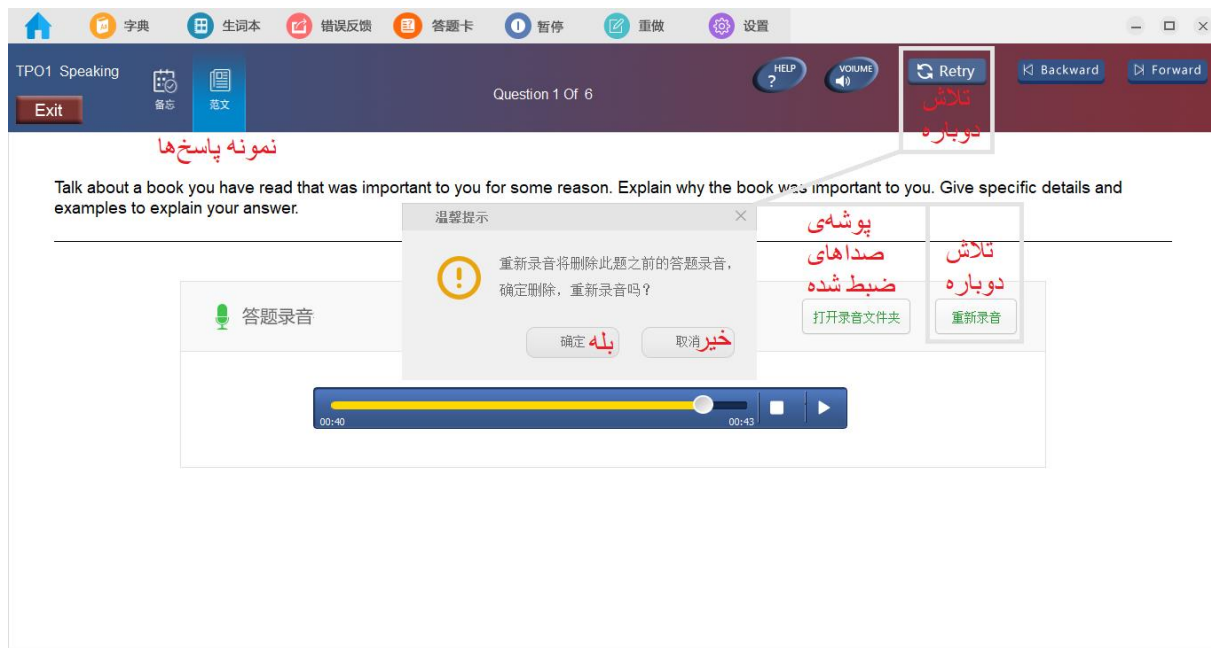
字典 生词本 错误反馈 答题卡 暂停 重做 设置

TPO1 Speaking
Exit
备忘 范文
Question 1 Of 6
HELP ?
VOLUME
Retry
Backward
Forward
تلاش دوباره

نمونه پاسخ‌ها

Talk about a book you have read that was important to you for some reason. Explain why the book was important to you. Give specific details and examples to explain your answer.

温馨提示
重新录音将删除此题之前的答题录音，确定删除，重新录音吗？
确定 بله
取消 خیر

پوشه‌ی صداهای ضبط شده
تلاش دوباره

答题录音
打开录音文件夹
重新录音

00:40
00:43